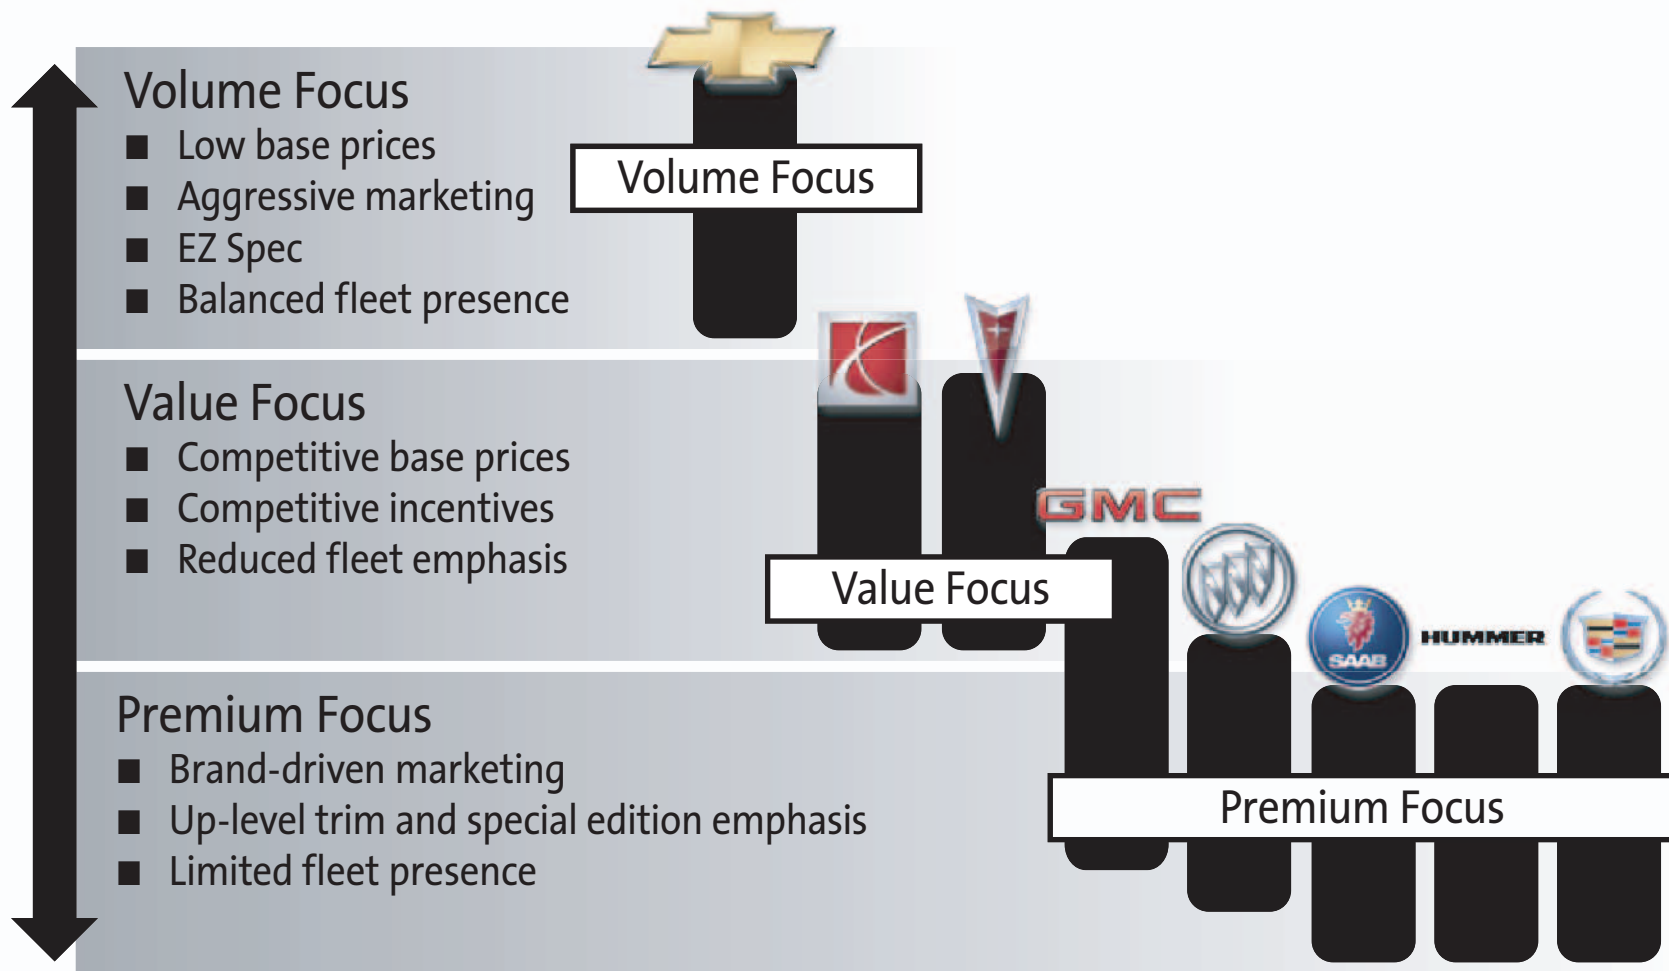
Volume Focus
■ Low base prices
■ Aggressive marketing
■ EZ Spec
■ Balanced fleet presence

Volume Focus

Value Focus
■ Competitive base prices
■ Competitive incentives
■ Reduced fleet emphasis

GMC

Value Focus

SAAB

HUMMER

Premium Focus
■ Brand-driven marketing
■ Up-level trim and special edition emphasis
■ Limited fleet presence

Premium Focus